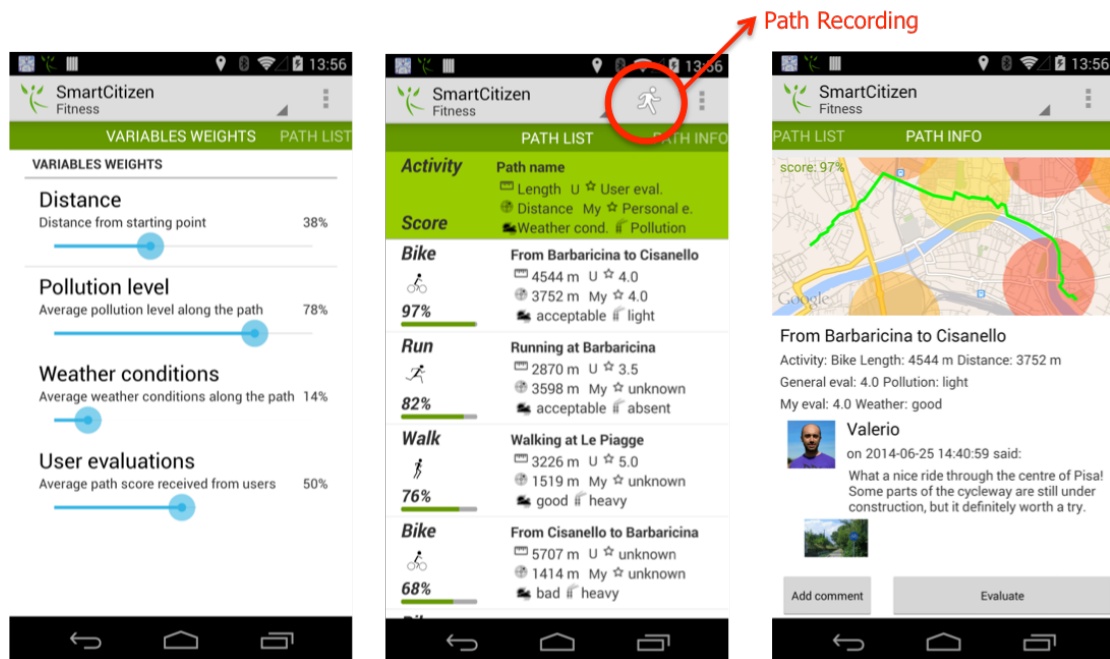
Path Recording

13:56
SmartCitizen
Fitness
VARIABLES WEIGHTS PATH LIST
VARIABLES WEIGHTS

Distance
Distance from starting point 38%

Pollution level
Average pollution level along the path 78%

Weather conditions
Average weather conditions along the path 14%

User evaluations
Average path score received from users 50%

13:56
SmartCitizen
Fitness
PATH LIST PATH INFO

| Activity / Score | Path name |
|---|---|
| Activity Score | Path name Length U User eval. Distance My Personal e. Weather cond. Pollution |
| Bike 97% | From Barbaricina to Cisanello 4544 m U 4.0 3752 m My 4.0 acceptable light |
| Run 82% | Running at Barbaricina 2870 m U 3.5 3598 m My unknown acceptable absent |
| Walk 76% | Walking at Le Piagge 3226 m U 5.0 1519 m My unknown good heavy |
| Bike 68% | From Cisanello to Barbaricina 5707 m U unknown 1414 m My unknown bad heavy |

13:56
SmartCitizen
Fitness
PATH LIST PATH INFO
score: 97%
Google

From Barbaricina to Cisanello
Activity: Bike Length: 4544 m Distance: 3752 m
General eval: 4.0 Pollution: light
My eval: 4.0 Weather: good
Valerio
on 2014-06-25 14:40:59 said:
What a nice ride through the centre of Pisa! Some parts of the cycleway are still under construction, but it definitely worth a try.
Add comment
Evaluate